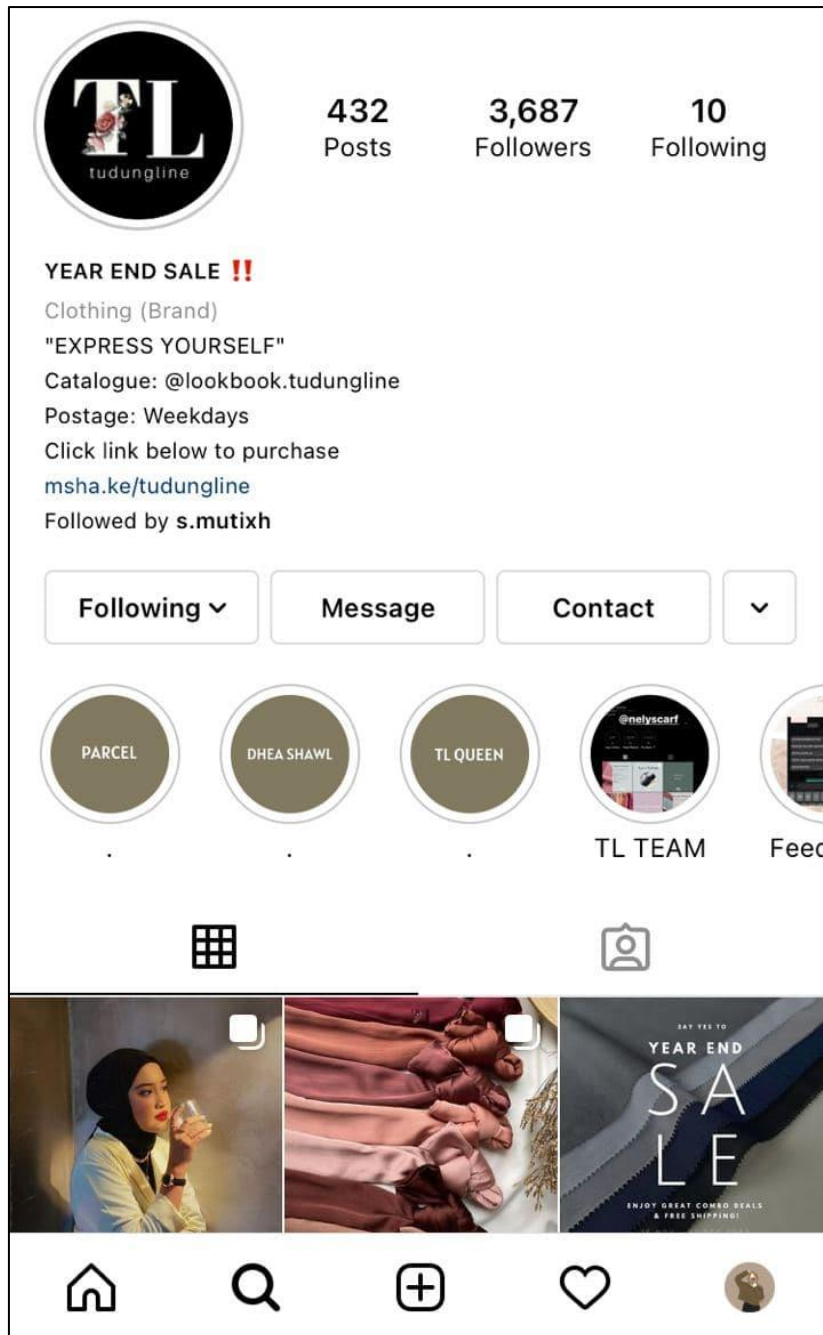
TL
tudungline

432
Posts

3,687
Followers

10
Following

YEAR END SALE ‼️
Clothing (Brand)
"EXPRESS YOURSELF"
Catalogue: @lookbook.tudungline
Postage: Weekdays
Click link below to purchase
msha.ke/tudungline
Followed by s.mutixh

Following
Message
Contact

PARCEL
.
DHEA SHAWL
.
TL QUEEN
.
@nelyscarf
TL TEAM
Feec

SAY YES TO
YEAR END
SA
LE
ENJOY GREAT COMBO DEALS & FREE SHIPPING!